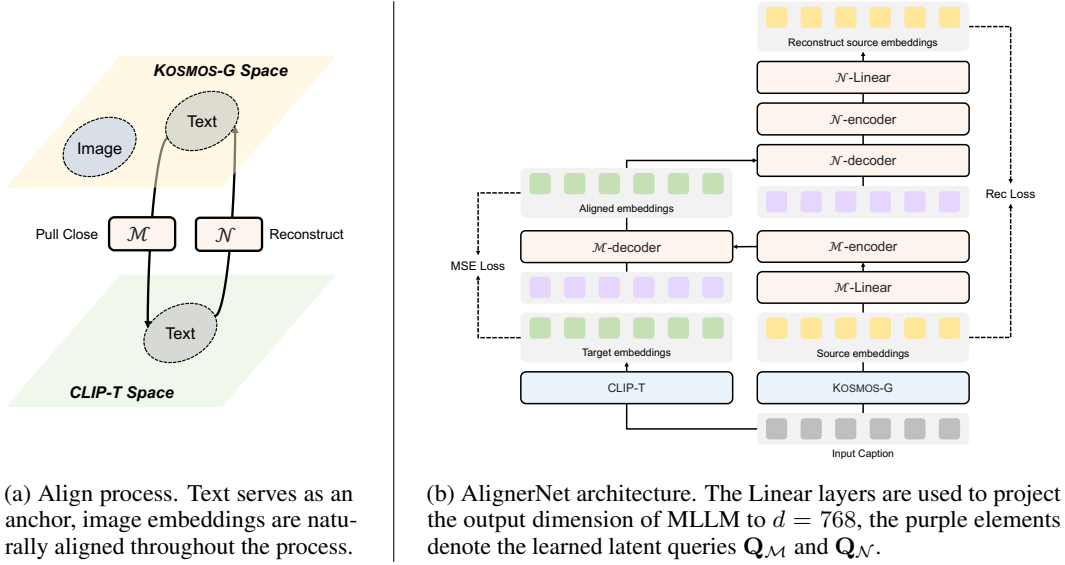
KOSMOS-G Space

Image

Text

Pull Close $\mathcal{M}$

$\mathcal{N}$ Reconstruct

Text

CLIP-T Space

(a) Align process. Text serves as an anchor, image embeddings are naturally aligned throughout the process.

Reconstruct source embeddings

$\mathcal{N}$-Linear

$\mathcal{N}$-encoder

$\mathcal{N}$-decoder

Aligned embeddings

Rec Loss

$\mathcal{M}$-decoder

$\mathcal{M}$-encoder

MSE Loss

$\mathcal{M}$-Linear

Target embeddings

Source embeddings

CLIP-T

KOSMOS-G

Input Caption

(b) AlignerNet architecture. The Linear layers are used to project the output dimension of MLLM to $d = 768$, the purple elements denote the learned latent queries $\mathbf{Q}_{\mathcal{M}}$ and $\mathbf{Q}_{\mathcal{N}}$.